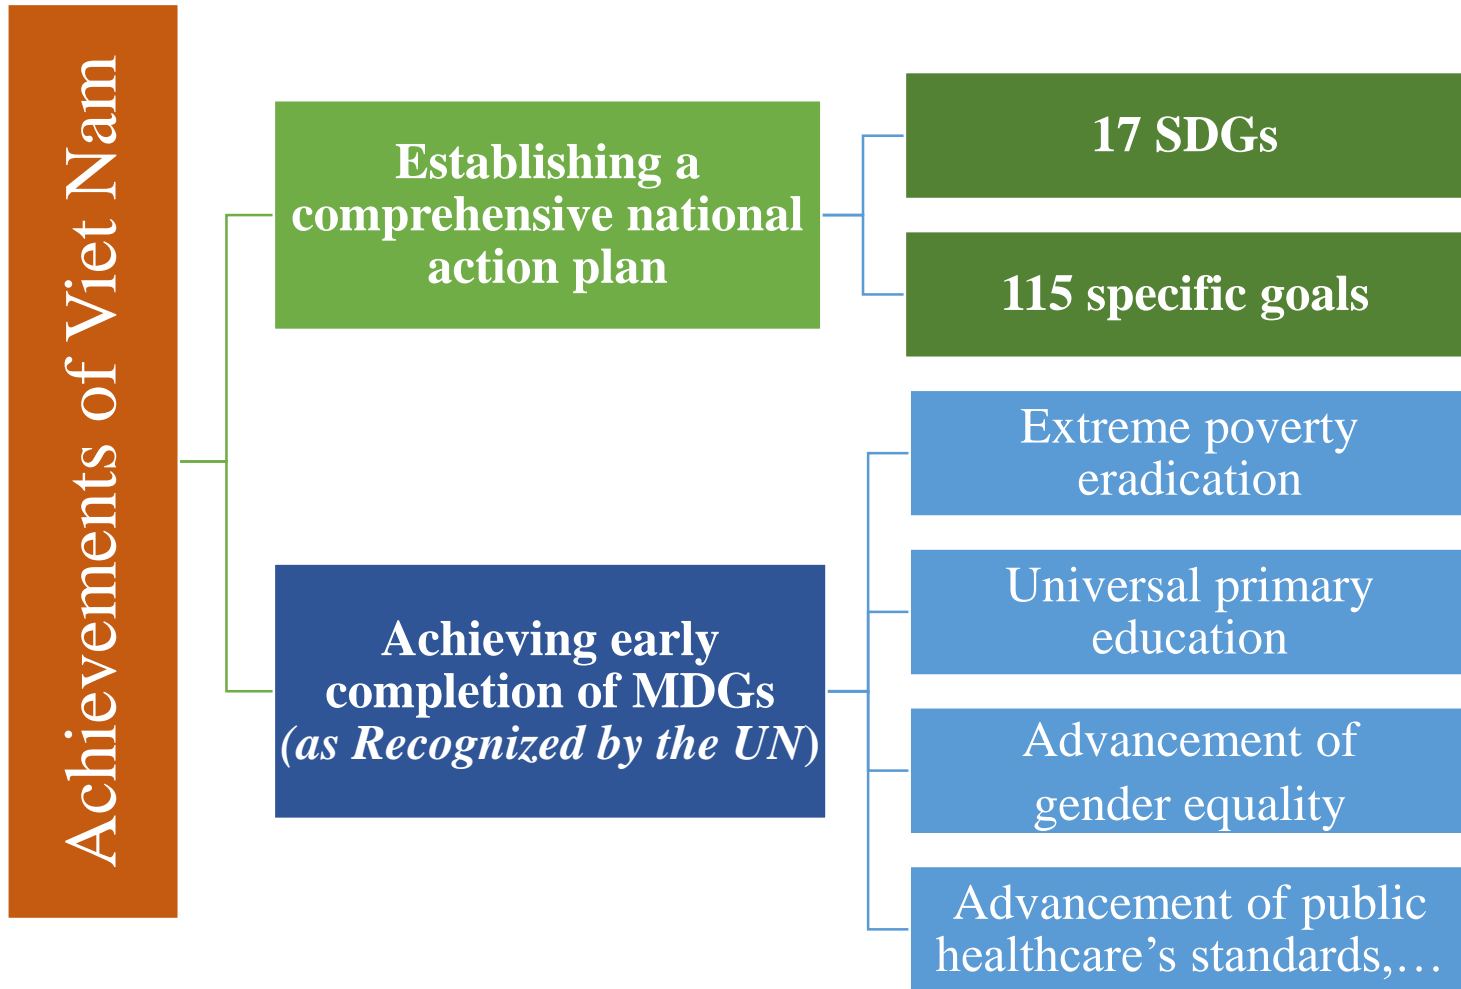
Achievements of Viet Nam

Establishing a comprehensive national action plan

17 SDGs

115 specific goals

Achieving early completion of MDGs (as Recognized by the UN)

Extreme poverty eradication

Universal primary education

Advancement of gender equality

Advancement of public healthcare's standards,…